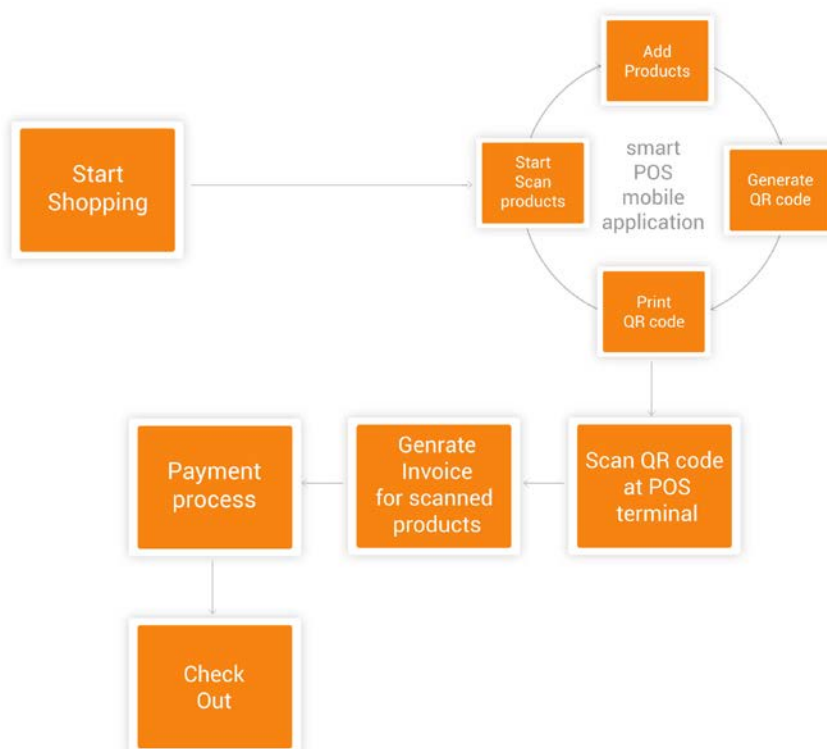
Start Shopping

Start Scan products

Add Products

smart POS mobile application

Generate QR code

Print QR code

Scan QR code at POS terminal

Genrate Invoice for scanned products

Payment process

Check Out